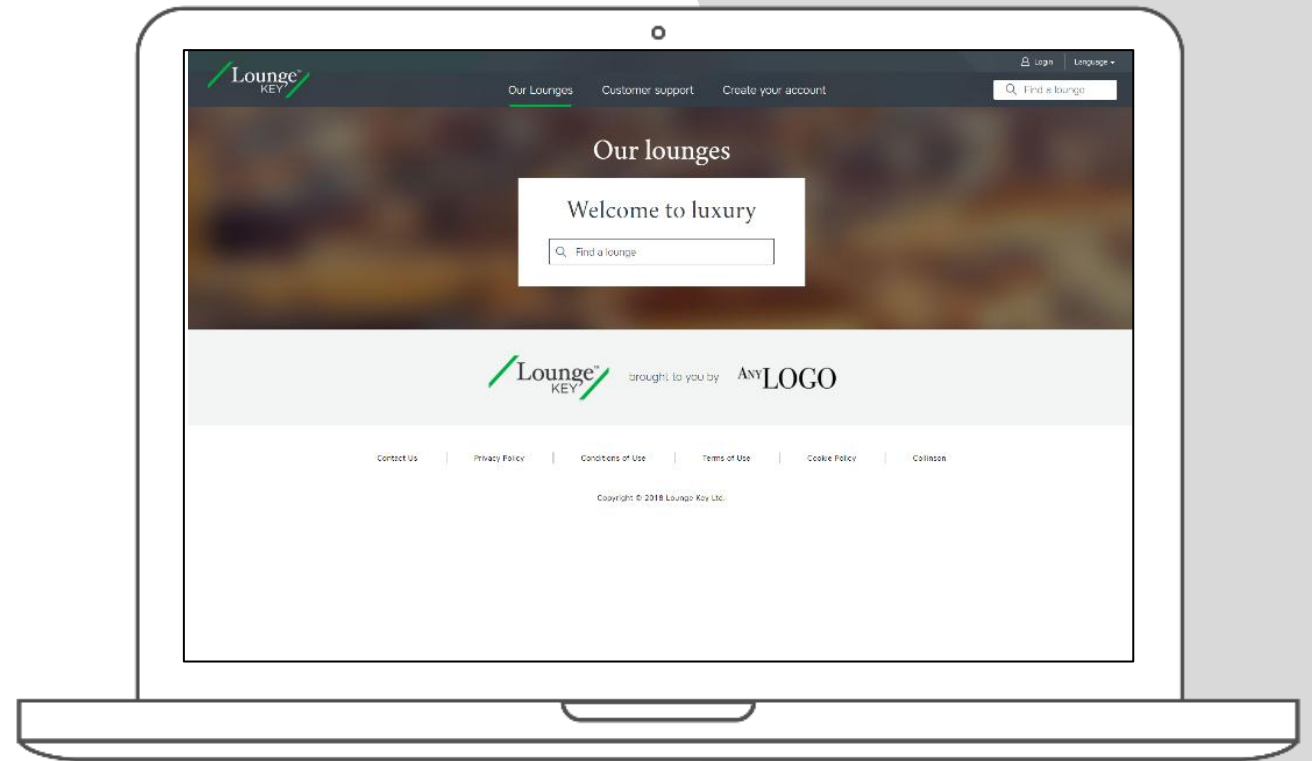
Lounge™ KEY

Login | Language

Our Lounges | Customer support | Create your account

Find a lounge

Our lounges

Welcome to luxury

Find a lounge

Lounge™ KEY brought to you by ANY LOGO

Contact Us | Privacy Policy | Conditions of Use | Terms of Use | Cookie Policy | Collinson

Copyright © 2018 Lounge Key Ltd.